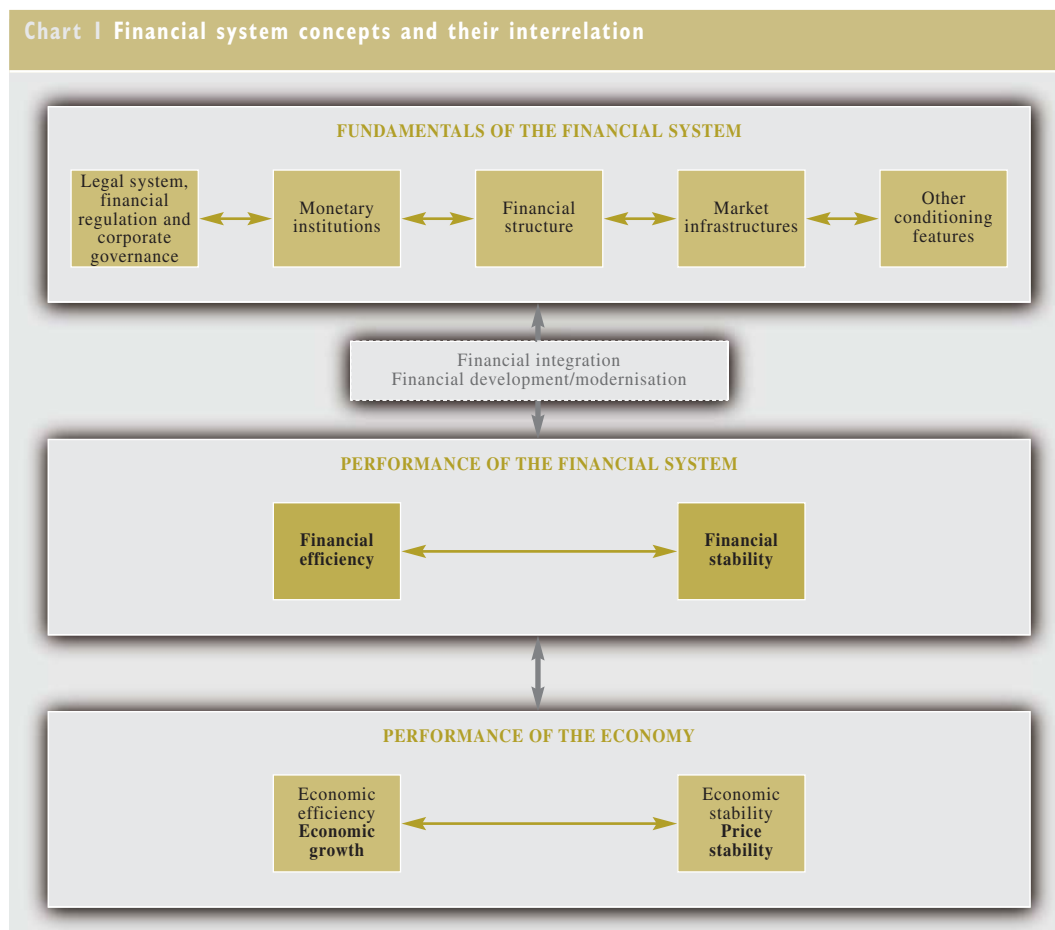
Chart 1 Financial system concepts and their interrelation

FUNDAMENTALS OF THE FINANCIAL SYSTEM

Legal system, financial regulation and corporate governance

Monetary institutions

Financial structure

Market infrastructures

Other conditioning features

Financial integration
Financial development/modernisation

PERFORMANCE OF THE FINANCIAL SYSTEM

Financial efficiency

Financial stability

PERFORMANCE OF THE ECONOMY

Economic efficiency
Economic growth

Economic stability
Price stability